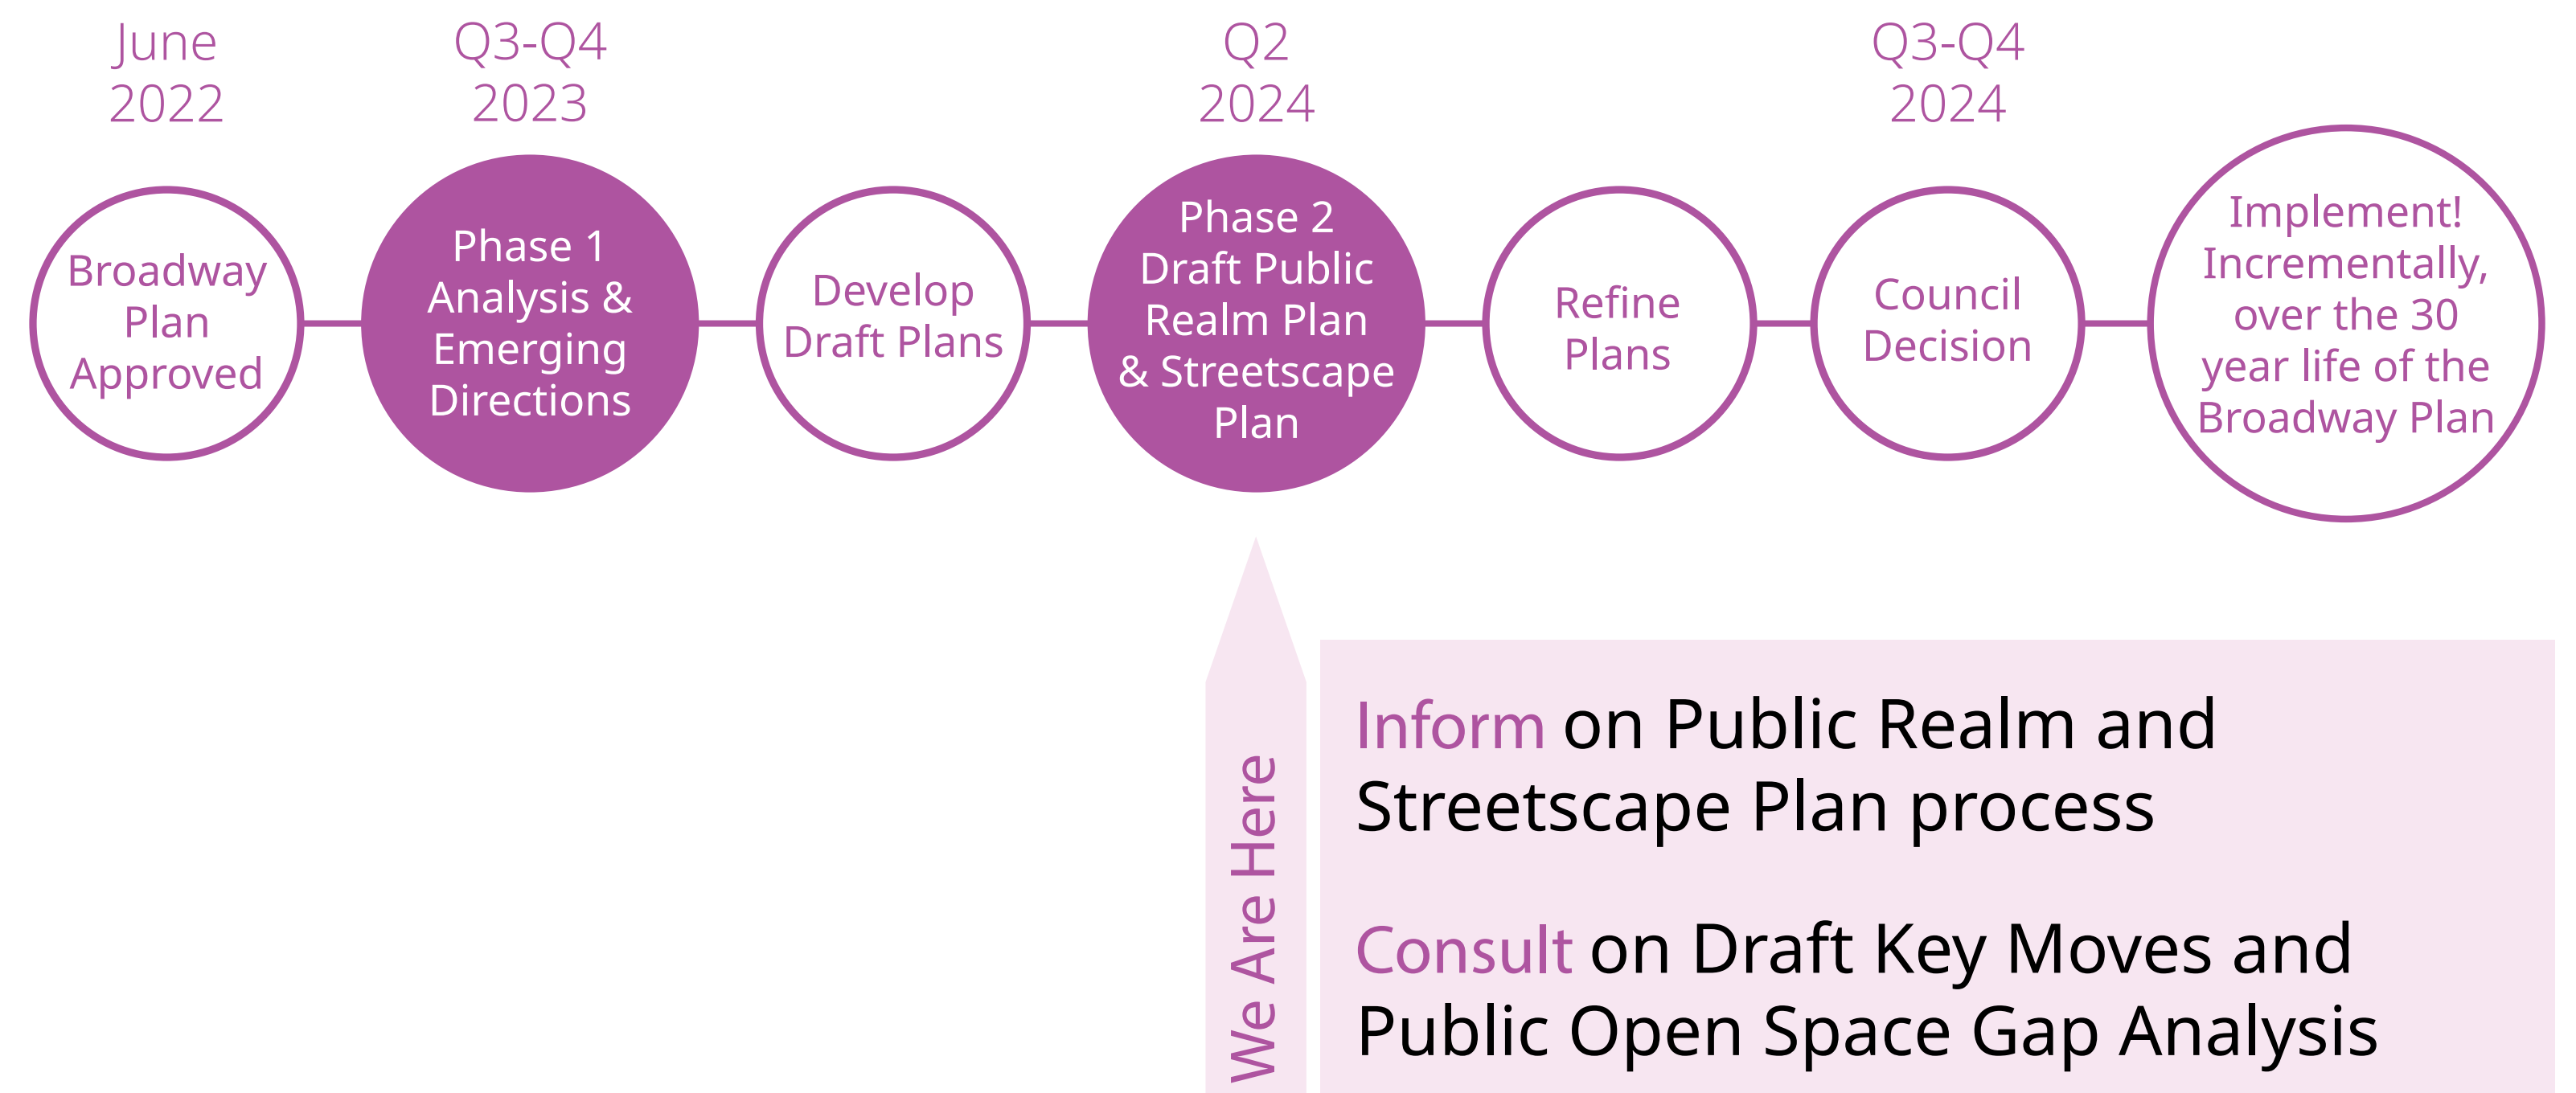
June 2022

Broadway Plan Approved

Q3-Q4 2023

Phase 1 Analysis & Emerging Directions

Develop Draft Plans

Q2 2024

Phase 2 Draft Public Realm Plan & Streetscape Plan

Refine Plans

Q3-Q4 2024

Council Decision

Implement! Incrementally, over the 30 year life of the Broadway Plan

We Are Here

Inform on Public Realm and Streetscape Plan process

Consult on Draft Key Moves and Public Open Space Gap Analysis